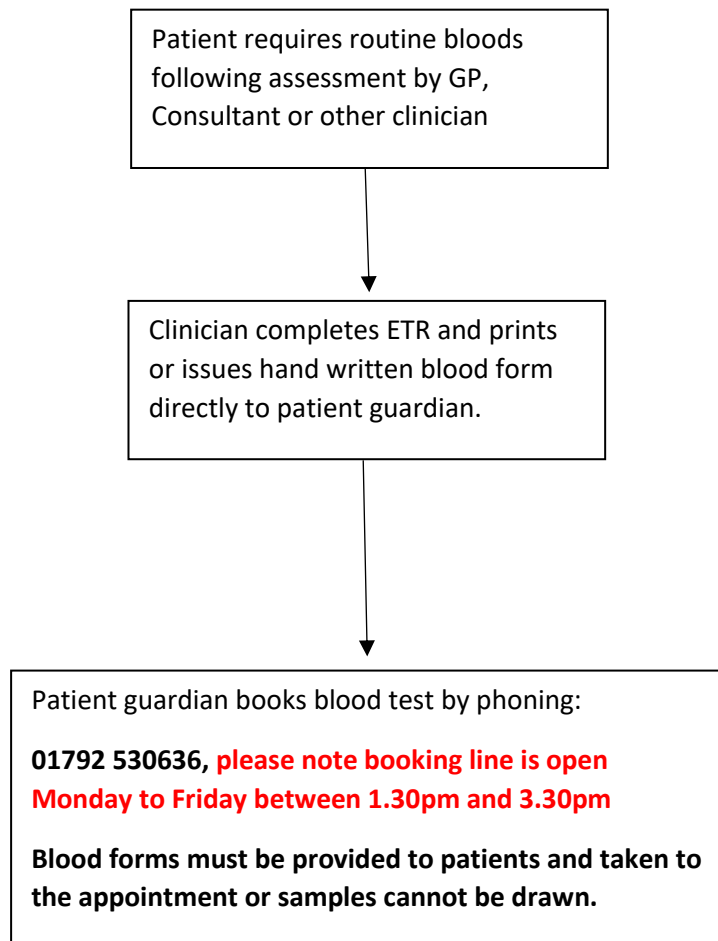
Patient requires routine bloods following assessment by GP, Consultant or other clinician

Clinician completes ETR and prints or issues hand written blood form directly to patient guardian.

Patient guardian books blood test by phoning:

01792 530636, please note booking line is open Monday to Friday between 1.30pm and 3.30pm

Blood forms must be provided to patients and taken to the appointment or samples cannot be drawn.